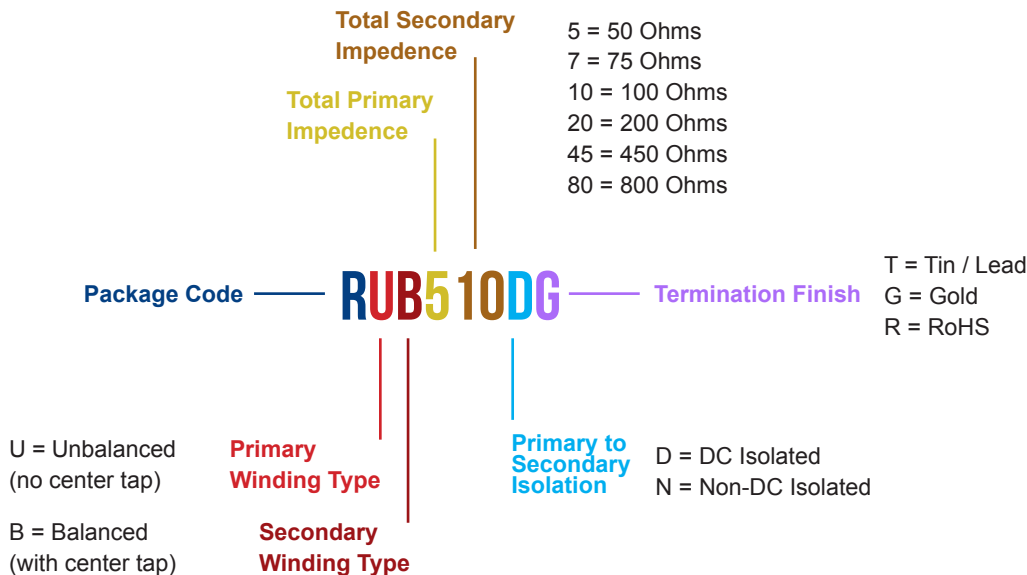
Total Secondary Impedence

5 = 50 Ohms
7 = 75 Ohms
10 = 100 Ohms
20 = 200 Ohms
45 = 450 Ohms
80 = 800 Ohms

Total Primary Impedence

Package Code

RUB510DG

Termination Finish

T = Tin / Lead
G = Gold
R = RoHS

U = Unbalanced (no center tap)

B = Balanced (with center tap)

Primary Winding Type

Secondary Winding Type

Primary to Secondary Isolation

D = DC Isolated
N = Non-DC Isolated